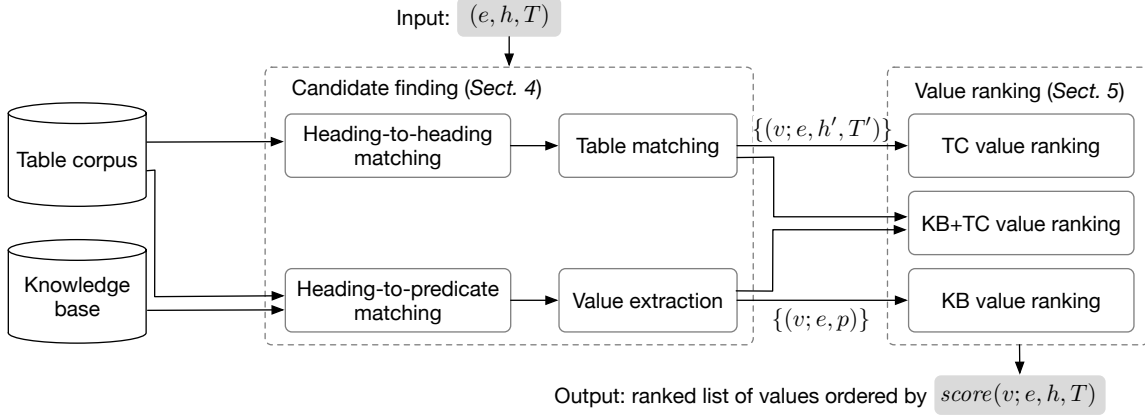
Input: $(e, h, T)$

Candidate finding (*Sect. 4*)

Table corpus

Knowledge base

Heading-to-heading matching

Table matching

Heading-to-predicate matching

Value extraction

$\{(v; e, h', T')\}$

$\{(v; e, p)\}$

Value ranking (*Sect. 5*)

TC value ranking

KB+TC value ranking

KB value ranking

Output: ranked list of values ordered by $score(v; e, h, T)$